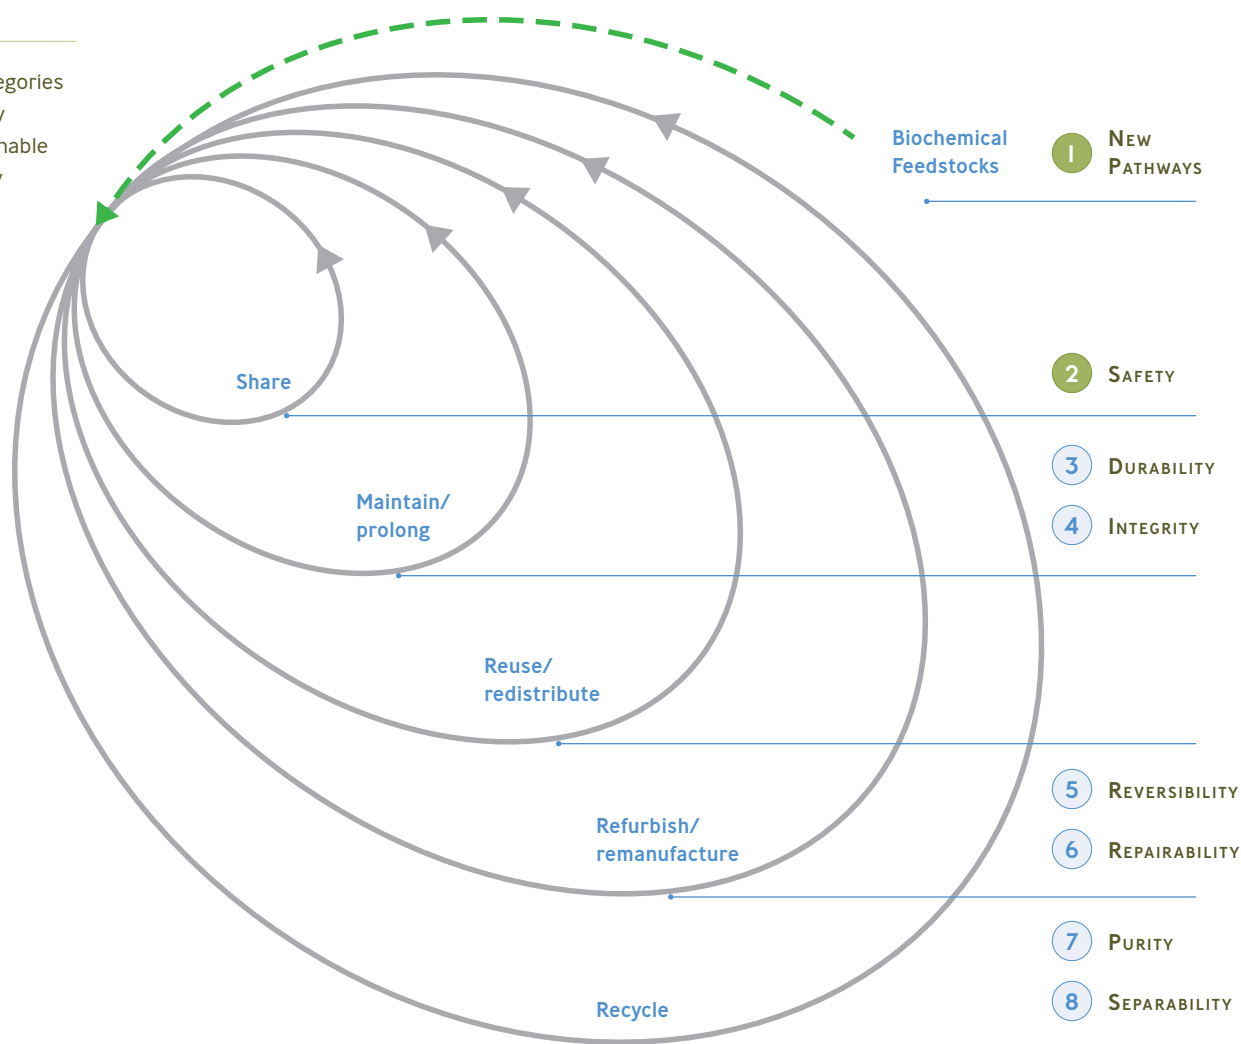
egories
/
nable
/

Biochemical Feedstocks

1 New Pathways

Share

2 Safety

3 Durability

4 Integrity

Maintain/ prolong

Reuse/ redistribute

5 Reversibility

6 Repairability

Refurbish/ remanufacture

7 Purity

8 Separability

Recycle